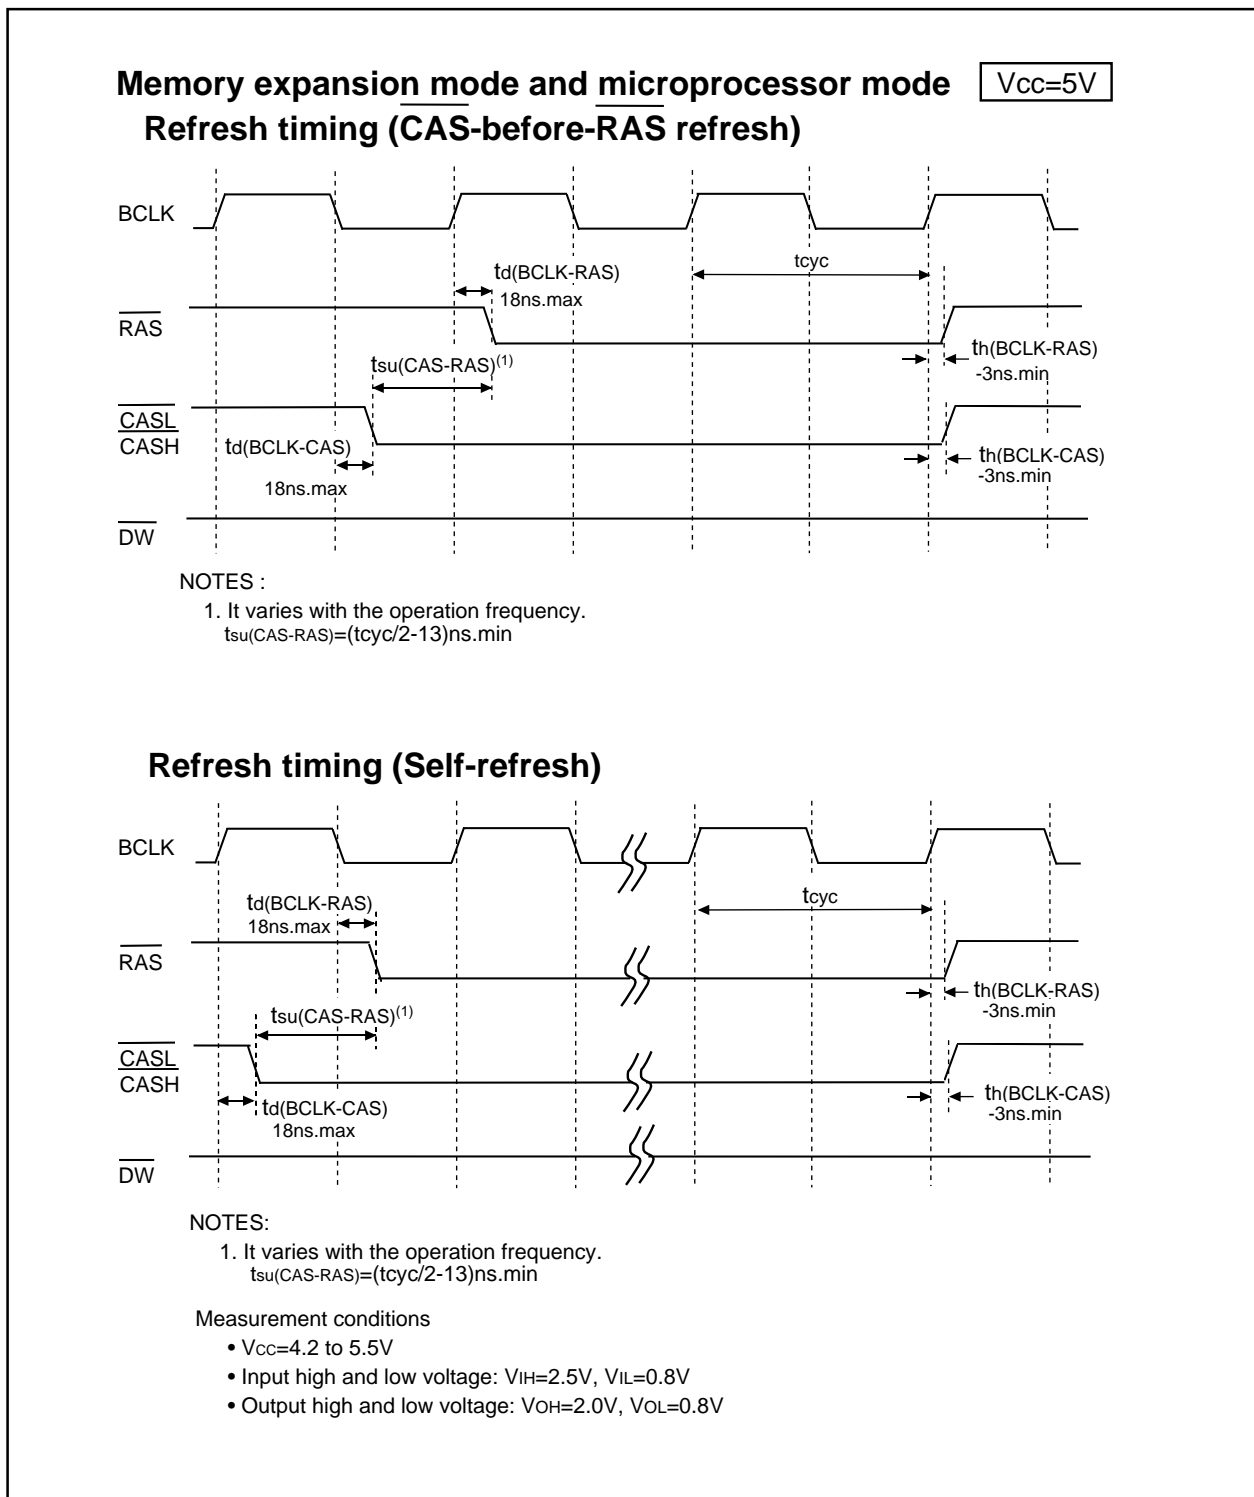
Memory expansion mode and microprocessor mode Vcc=5V

Refresh timing (CAS-before-RAS refresh)

BCLK

td(BCLK-RAS)
18ns.max

tcyc

$\overline{RAS}$

tsu(CAS-RAS)$^{(1)}$

th(BCLK-RAS)
-3ns.min

$\overline{CASL}$
$\overline{CASH}$

td(BCLK-CAS)
18ns.max

th(BCLK-CAS)
-3ns.min

$\overline{DW}$

NOTES :
1. It varies with the operation frequency.
tsu(CAS-RAS)=(tcyc/2-13)ns.min

Refresh timing (Self-refresh)

BCLK

td(BCLK-RAS)
18ns.max

tcyc

$\overline{RAS}$

th(BCLK-RAS)
-3ns.min

tsu(CAS-RAS)$^{(1)}$

$\overline{CASL}$
$\overline{CASH}$

td(BCLK-CAS)
18ns.max

th(BCLK-CAS)
-3ns.min

$\overline{DW}$

NOTES:
1. It varies with the operation frequency.
tsu(CAS-RAS)=(tcyc/2-13)ns.min

Measurement conditions
• $V_{CC}$=4.2 to 5.5V
• Input high and low voltage: $V_{IH}$=2.5V, $V_{IL}$=0.8V
• Output high and low voltage: $V_{OH}$=2.0V, $V_{OL}$=0.8V